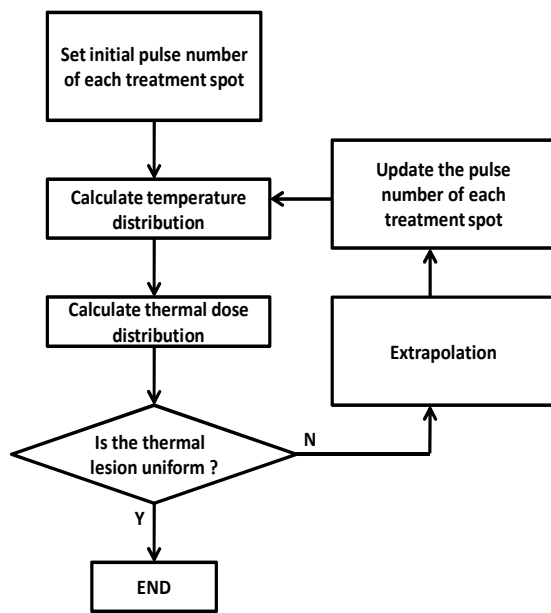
Set initial pulse number of each treatment spot

Calculate temperature distribution

Calculate thermal dose distribution

Is the thermal lesion uniform ?

N

Y

END

Extrapolation

Update the pulse number of each treatment spot